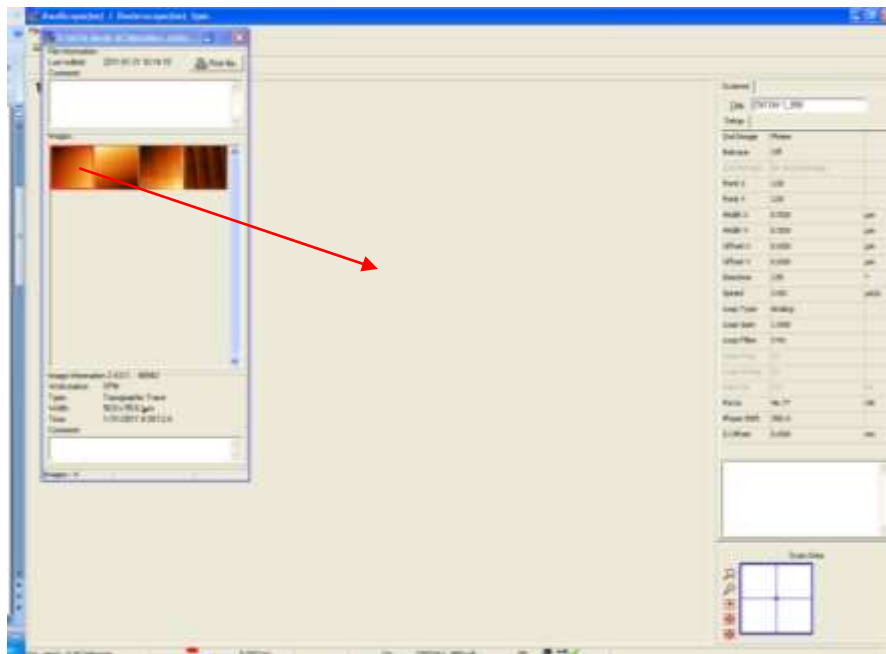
File Information
Last edited: 2011-01-31 10:14:15
Print file
Comment:

Images

Image Information 2.0 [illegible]
Type: Topography Trace
Width: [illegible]
Time: 1/31/2011 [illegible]
Comment:

Scan Area

Title
Setup
Operating Mode
Balance
Point X
Point Y
Width X
Width Y
Offset X
Offset Y
Rotation
Speed
Loop Type
Loop Gain
Loop Filter
Force
Phase Shift
Z-Offset